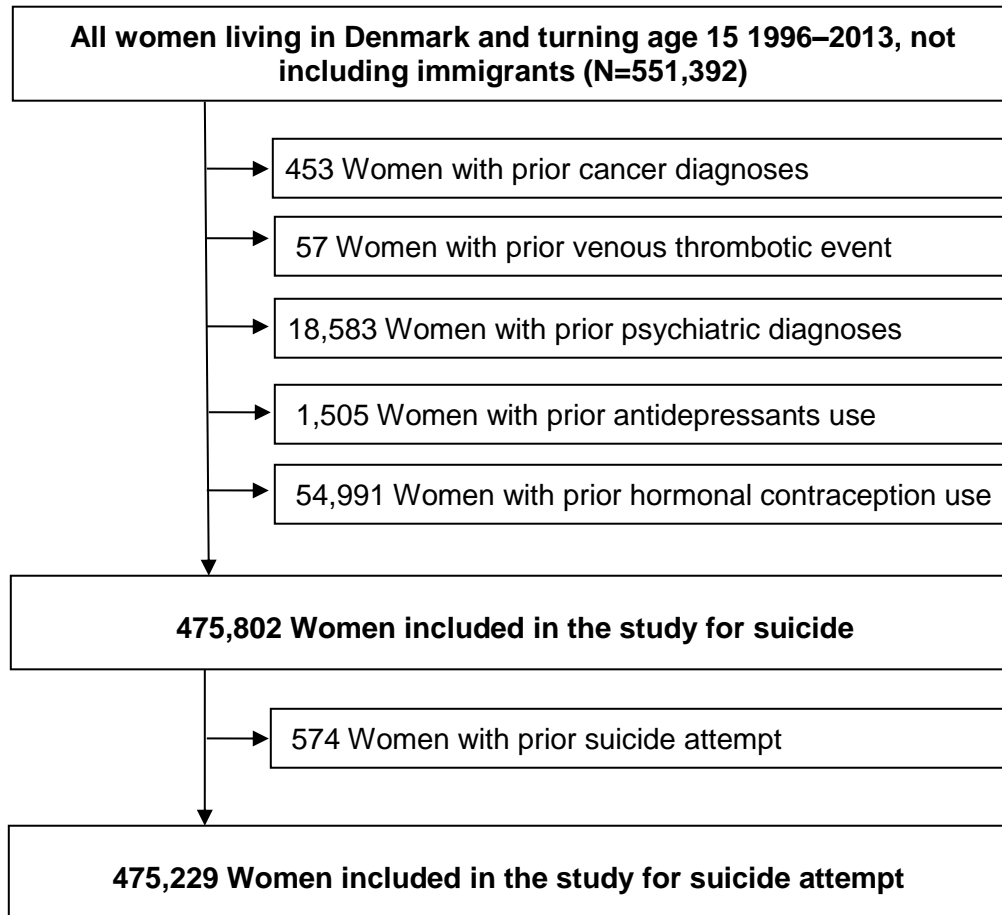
All women living in Denmark and turning age 15 1996–2013, not including immigrants (N=551,392)

453 Women with prior cancer diagnoses

57 Women with prior venous thrombotic event

18,583 Women with prior psychiatric diagnoses

1,505 Women with prior antidepressants use

54,991 Women with prior hormonal contraception use

475,802 Women included in the study for suicide

574 Women with prior suicide attempt

475,229 Women included in the study for suicide attempt